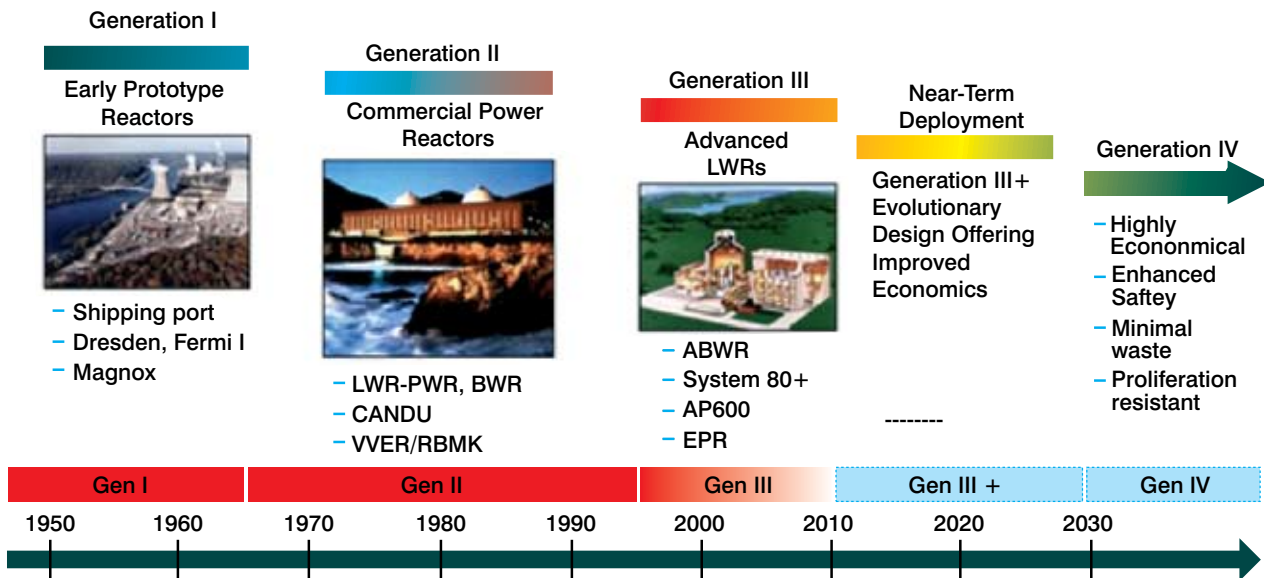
Generation I

Early Prototype Reactors

– Shipping port
– Dresden, Fermi I
– Magnox

Generation II

Commercial Power Reactors

– LWR-PWR, BWR
– CANDU
– VVER/RBMK

Generation III

Advanced LWRs

– ABWR
– System 80+
– AP600
– EPR

Near-Term Deployment

Generation III+ Evolutionary Design Offering Improved Economics

--------

Generation IV

– Highly Econonmical
– Enhanced Saftey
– Minimal waste
– Proliferation resistant

Gen I | Gen II | Gen III | Gen III + | Gen IV

1950 1960 1970 1980 1990 2000 2010 2020 2030